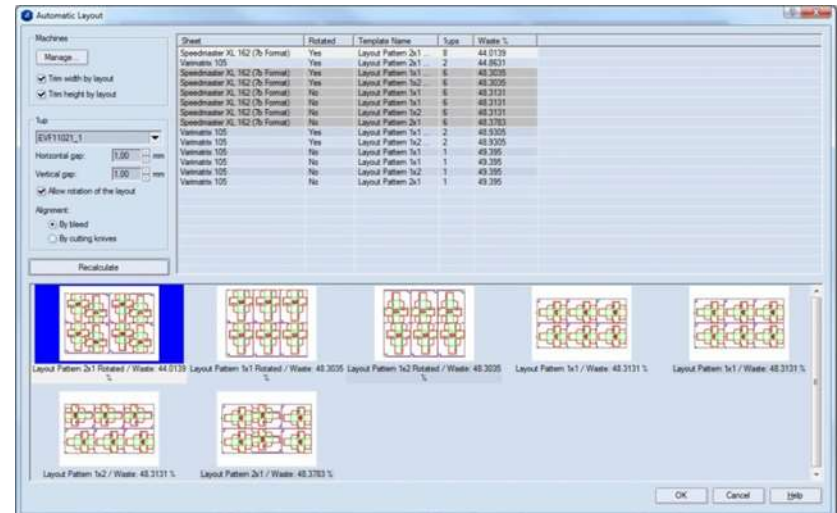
Automatic Layout

Machines
Manage...
Trim width by layout
Trim height by layout

1up
EVF11021_1
Horizontal gap: 1.00 mm
Vertical gap: 1.00 mm
Allow rotation of the layout
Alignment
By bleed
By cutting knives

Recalculate

| Sheet | Rotated | Template Name | 1ups | Waste % |
|---|---|---|---|---|
| Speedmaster XL 162 (7b Format) | Yes | Layout Pattern 2x1 ... | 8 | 44.0139 |
| Varimatrix 105 | Yes | Layout Pattern 2x1 ... | 2 | 44.8631 |
| Speedmaster XL 162 (7b Format) | Yes | Layout Pattern 1x1 ... | 6 | 48.3035 |
| Speedmaster XL 162 (7b Format) | Yes | Layout Pattern 1x2 ... | 6 | 48.3035 |
| Speedmaster XL 162 (7b Format) | No | Layout Pattern 1x1 | 6 | 48.3131 |
| Speedmaster XL 162 (7b Format) | No | Layout Pattern 1x1 | 6 | 48.3131 |
| Speedmaster XL 162 (7b Format) | No | Layout Pattern 1x2 | 6 | 48.3131 |
| Speedmaster XL 162 (7b Format) | No | Layout Pattern 2x1 | 6 | 48.3783 |
| Varimatrix 105 | Yes | Layout Pattern 1x1 ... | 2 | 48.9305 |
| Varimatrix 105 | Yes | Layout Pattern 1x2 ... | 2 | 48.9305 |
| Varimatrix 105 | No | Layout Pattern 1x1 | 1 | 49.395 |
| Varimatrix 105 | No | Layout Pattern 1x1 | 1 | 49.395 |
| Varimatrix 105 | No | Layout Pattern 1x2 | 1 | 49.395 |
| Varimatrix 105 | No | Layout Pattern 2x1 | 1 | 49.395 |

Layout Pattern 2x1 Rotated / Waste: 44.0139 %
Layout Pattern 1x1 Rotated / Waste: 48.3035 %
Layout Pattern 1x2 Rotated / Waste: 48.3035 %
Layout Pattern 1x1 / Waste: 48.3131 %
Layout Pattern 1x1 / Waste: 48.3131 %
Layout Pattern 1x2 / Waste: 48.3131 %
Layout Pattern 2x1 / Waste: 48.3783 %

OK
Cancel
Help